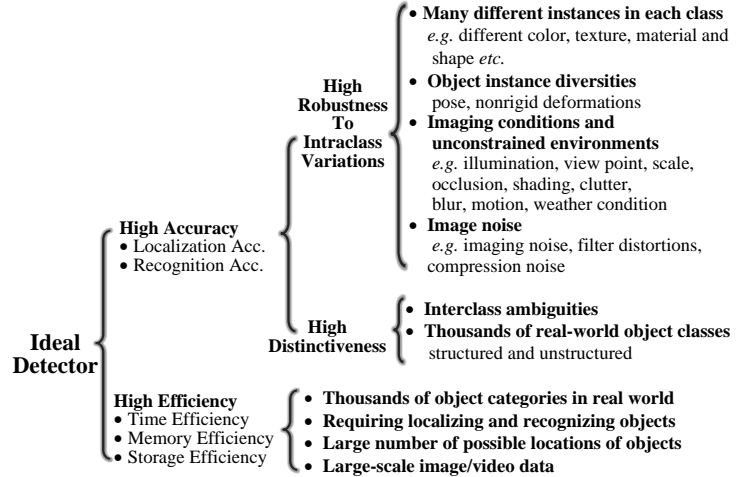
Ideal Detector

High Accuracy
• Localization Acc.
• Recognition Acc.

High Robustness To Intraclass Variations

• Many different instances in each class
e.g. different color, texture, material and shape etc.
• Object instance diversities
pose, nonrigid deformations
• Imaging conditions and unconstrained environments
e.g. illumination, view point, scale, occlusion, shading, clutter, blur, motion, weather condition
• Image noise
e.g. imaging noise, filter distortions, compression noise

High Distinctiveness

• Interclass ambiguities
• Thousands of real-world object classes
structured and unstructured

High Efficiency
• Time Efficiency
• Memory Efficiency
• Storage Efficiency

• Thousands of object categories in real world
• Requiring localizing and recognizing objects
• Large number of possible locations of objects
• Large-scale image/video data